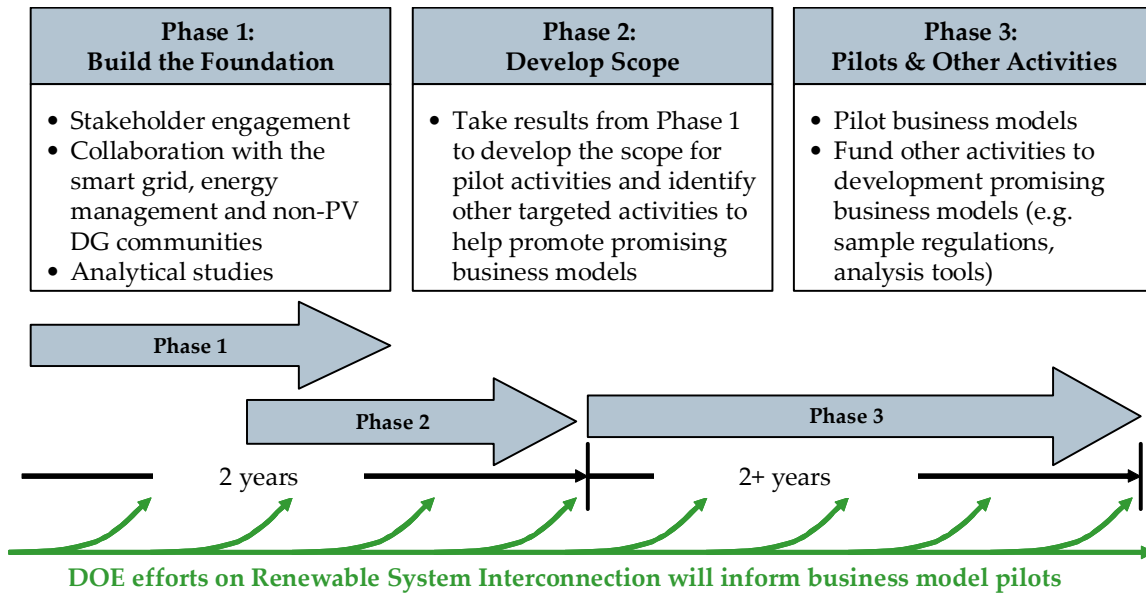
Phase 1:
Build the Foundation

- Stakeholder engagement
- Collaboration with the smart grid, energy management and non-PV DG communities
- Analytical studies

Phase 2:
Develop Scope

- Take results from Phase 1 to develop the scope for pilot activities and identify other targeted activities to help promote promising business models

Phase 3:
Pilots & Other Activities

- Pilot business models
- Fund other activities to development promising business models (e.g. sample regulations, analysis tools)

Phase 1

Phase 2

Phase 3

2 years

2+ years

DOE efforts on Renewable System Interconnection will inform business model pilots